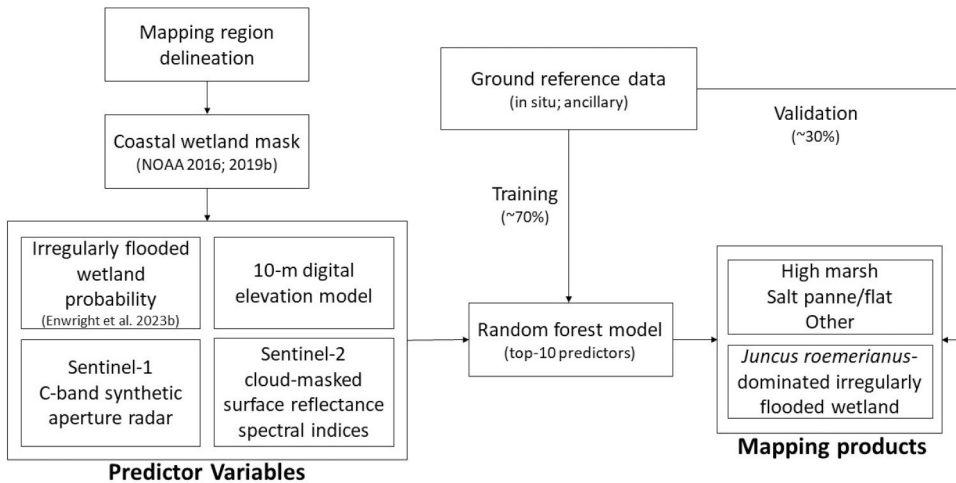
Mapping region delineation

Coastal wetland mask
(NOAA 2016; 2019b)

Ground reference data
(in situ; ancillary)

Validation
(~30%)

Training
(~70%)

Irregularly flooded wetland probability
(Enwright et al. 2023b)

10-m digital elevation model

Sentinel-1 C-band synthetic aperture radar

Sentinel-2 cloud-masked surface reflectance spectral indices

Predictor Variables

Random forest model
(top-10 predictors)

High marsh
Salt panne/flat
Other

Juncus roemerianus-dominated irregularly flooded wetland

Mapping products